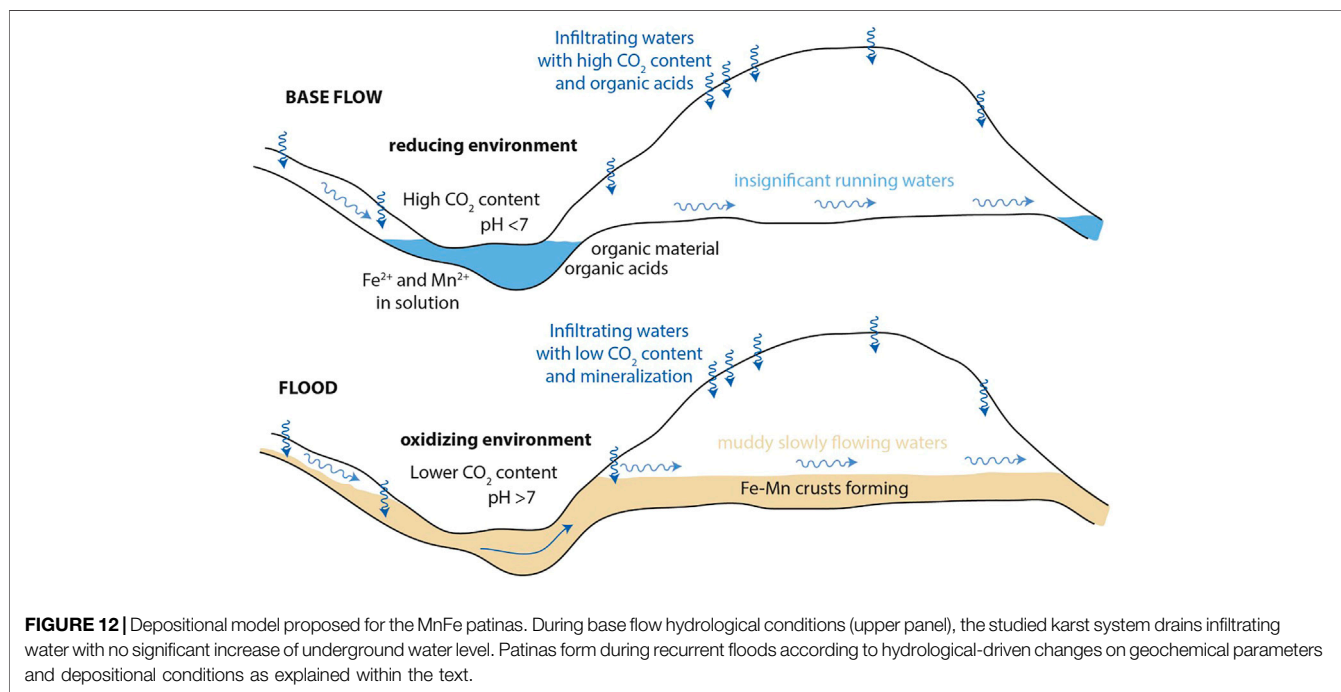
BASE FLOW

Infiltrating waters with high $CO_2$ content and organic acids

reducing environment

High $CO_2$ content
pH <7

insignificant running waters

organic material
organic acids

$Fe^{2+}$ and $Mn^{2+}$ in solution

FLOOD

Infiltrating waters with low $CO_2$ content and mineralization

oxidizing environment

Lower $CO_2$ content
pH >7

muddy slowly flowing waters

Fe-Mn crusts forming

FIGURE 12 | Depositional model proposed for the MnFe patinas. During base flow hydrological conditions (upper panel), the studied karst system drains infiltrating water with no significant increase of underground water level. Patinas form during recurrent floods according to hydrological-driven changes on geochemical parameters and depositional conditions as explained within the text.